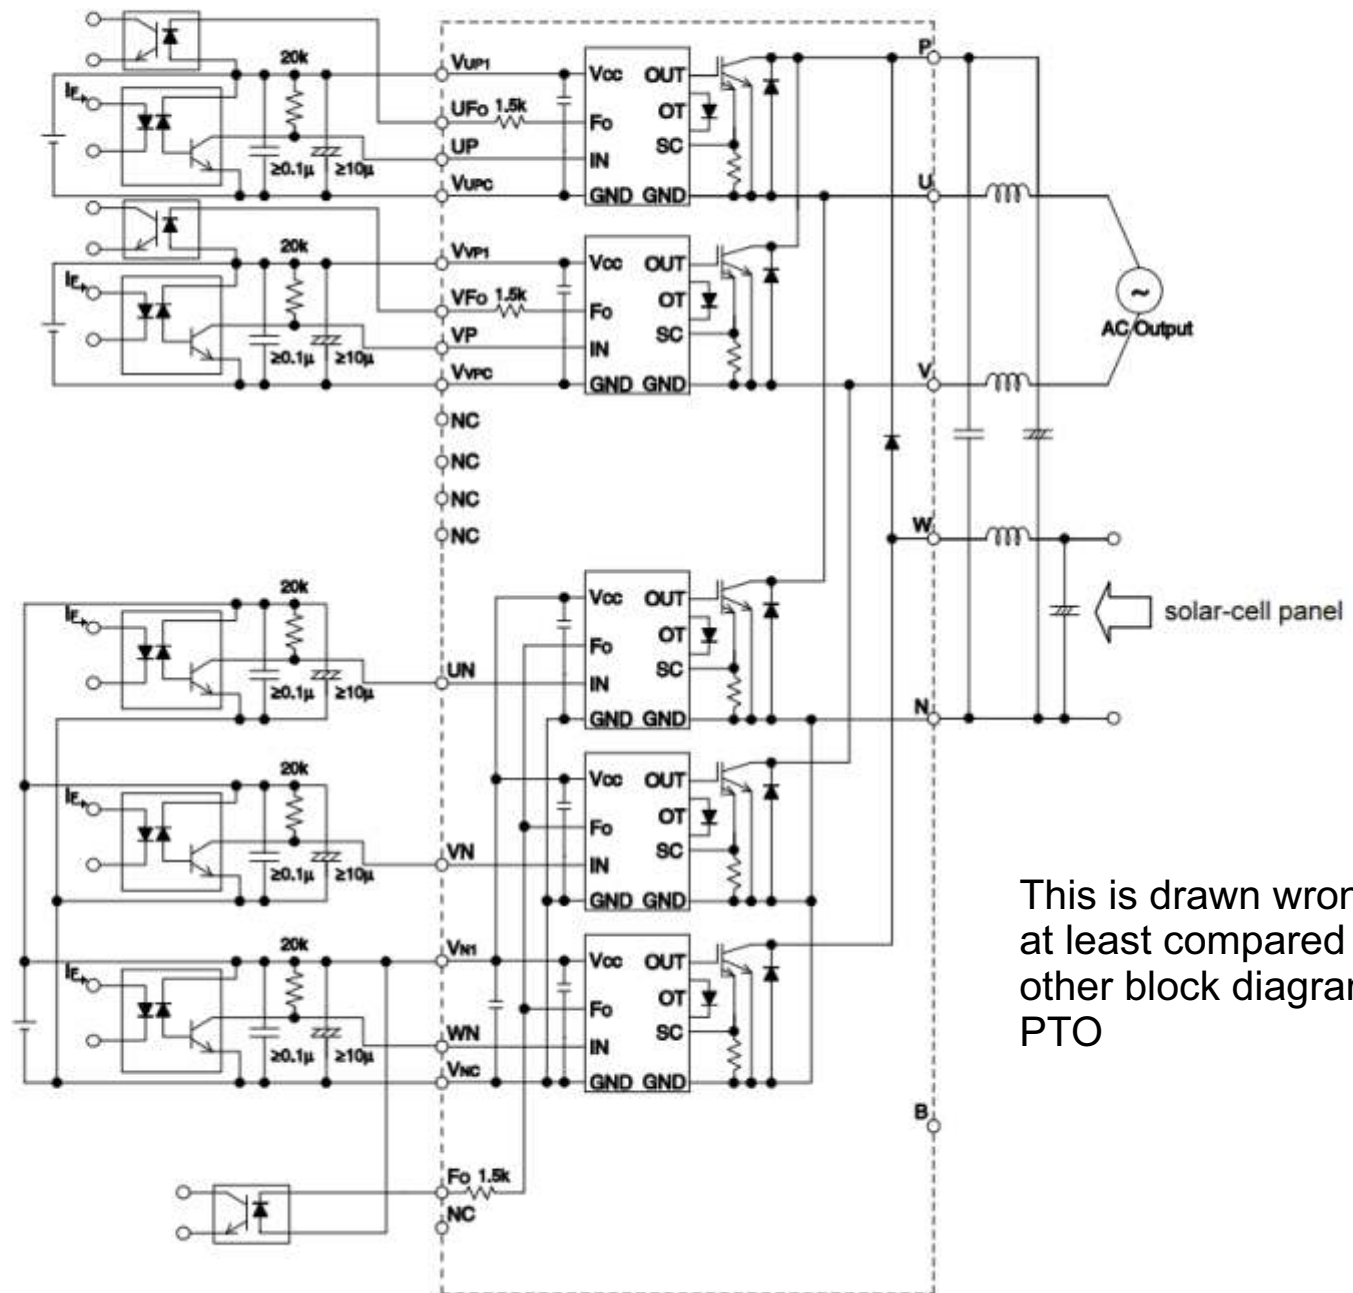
20k
$V_{UP1}$
$I_F$
UFo 1.5k
UP
≥0.1μ ≥10μ
$V_{UPC}$
Vcc OUT
Fo OT
IN SC
GND GND
P
U
20k
$V_{VP1}$
$I_F$
VFo 1.5k
VP
≥0.1μ ≥10μ
$V_{VPC}$
Vcc OUT
Fo OT
IN SC
GND GND
AC Output
V
NC
NC
NC
NC
W
20k
$I_F$
UN
≥0.1μ ≥10μ
Vcc OUT
Fo OT
IN SC
GND GND
solar-cell panel
N
20k
$I_F$
VN
≥0.1μ ≥10μ
Vcc OUT
Fo OT
IN SC
GND GND
This is drawn wron
at least compared
other block diagra
PTO
20k
$V_{N1}$
$I_F$
WN
≥0.1μ ≥10μ
$V_{NC}$
Vcc OUT
Fo OT
IN SC
GND GND
B
Fo 1.5k
NC